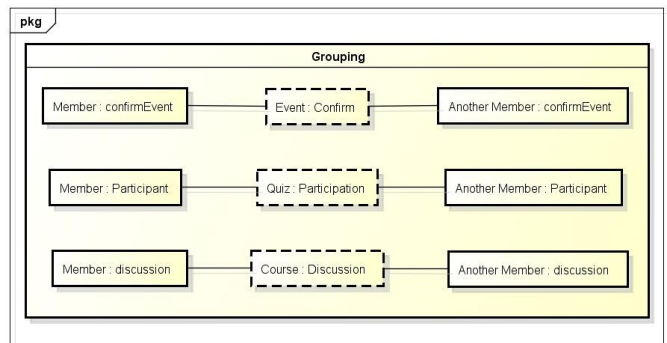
pkg

Grouping

Member : confirmEvent

Event : Confirm

Another Member : confirmEvent

Member : Participant

Quiz : Participation

Another Member : Participant

Member : discussion

Course : Discussion

Another Member : discussion